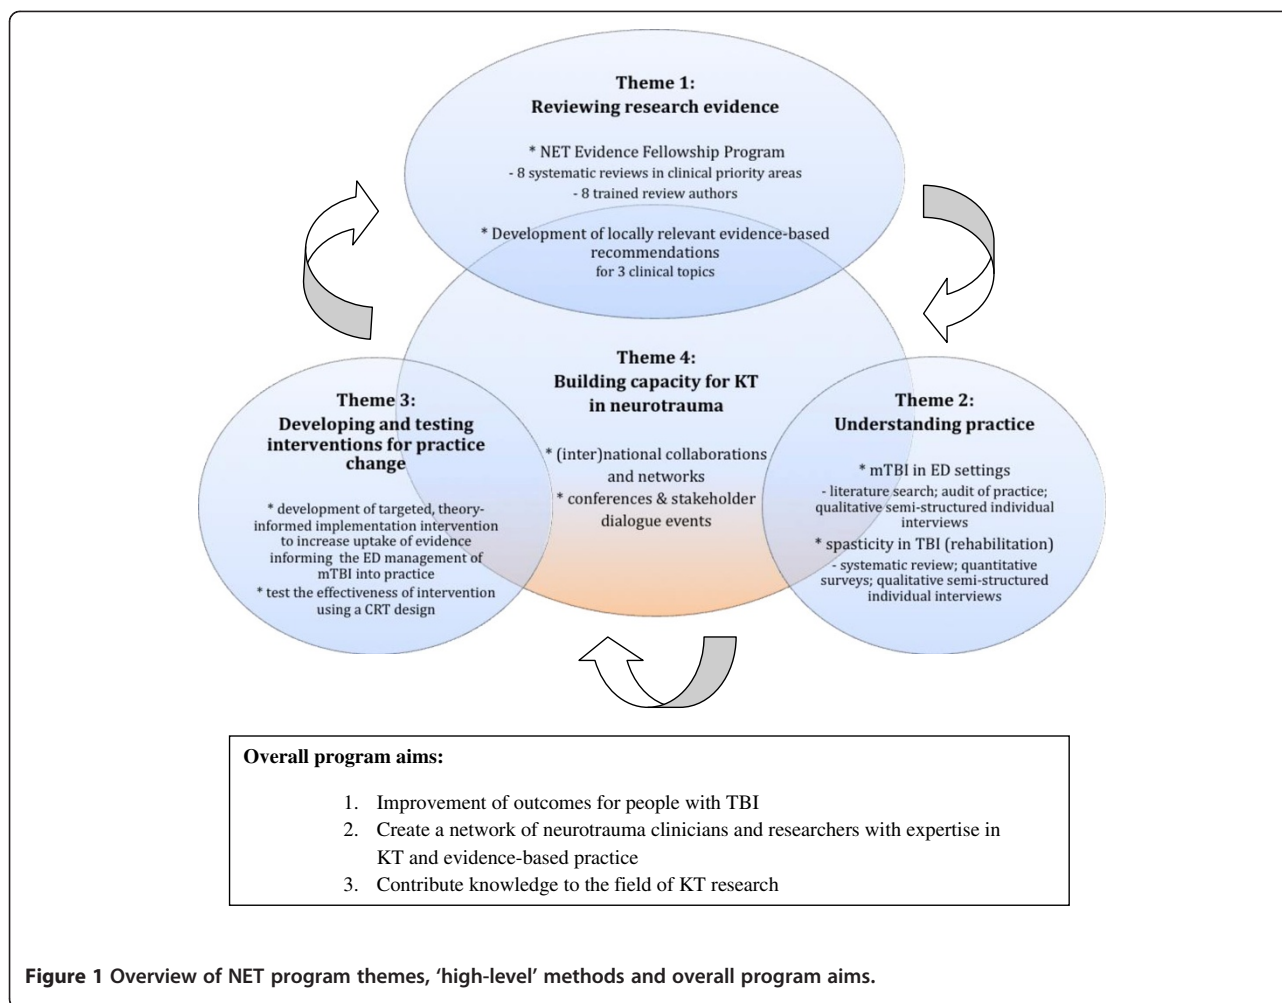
Theme 1:
Reviewing research evidence

* NET Evidence Fellowship Program
- 8 systematic reviews in clinical priority areas
- 8 trained review authors

* Development of locally relevant evidence-based recommendations
for 3 clinical topics

Theme 4:
Building capacity for KT in neurotrauma

* (inter)national collaborations and networks
* conferences & stakeholder dialogue events

Theme 3:
Developing and testing interventions for practice change

* development of targeted, theory-informed implementation intervention to increase uptake of evidence informing the ED management of mTBI into practice
* test the effectiveness of intervention using a CRT design

Theme 2:
Understanding practice

* mTBI in ED settings
- literature search; audit of practice; qualitative semi-structured individual interviews
* spasticity in TBI (rehabilitation)
- systematic review; quantitative surveys; qualitative semi-structured individual interviews

Overall program aims:

1. Improvement of outcomes for people with TBI
2. Create a network of neurotrauma clinicians and researchers with expertise in KT and evidence-based practice
3. Contribute knowledge to the field of KT research

Figure 1 Overview of NET program themes, 'high-level' methods and overall program aims.